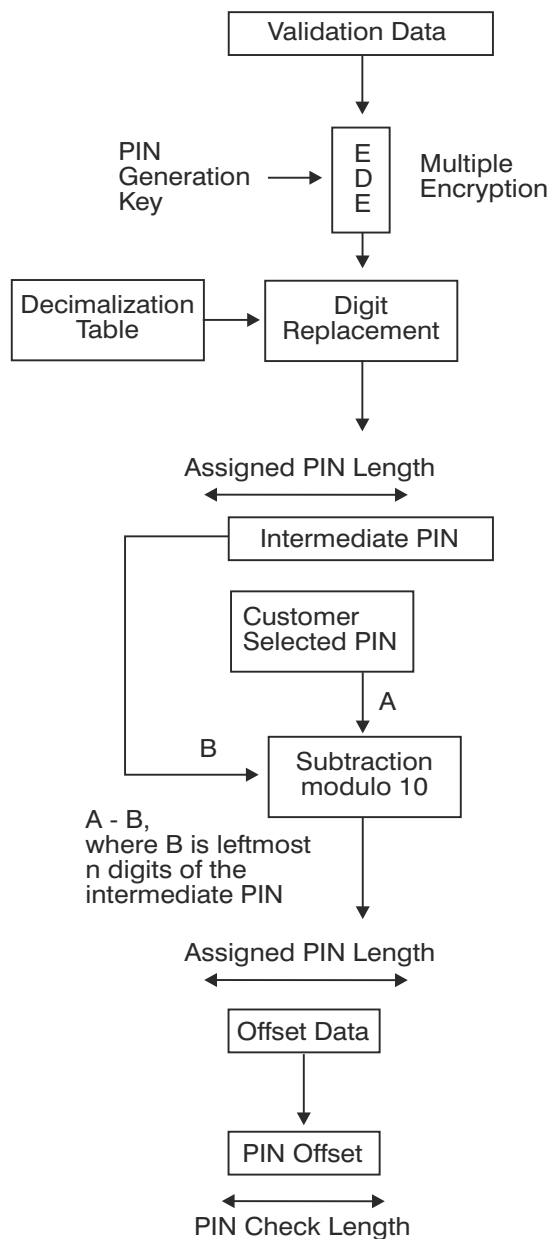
Validation Data

PIN Generation Key

E
D
E

Multiple Encryption

Decimalization Table

Digit Replacement

Assigned PIN Length

Intermediate PIN

Customer Selected PIN

A

B

Subtraction modulo 10

A - B, where B is leftmost n digits of the intermediate PIN

Assigned PIN Length

Offset Data

PIN Offset

PIN Check Length